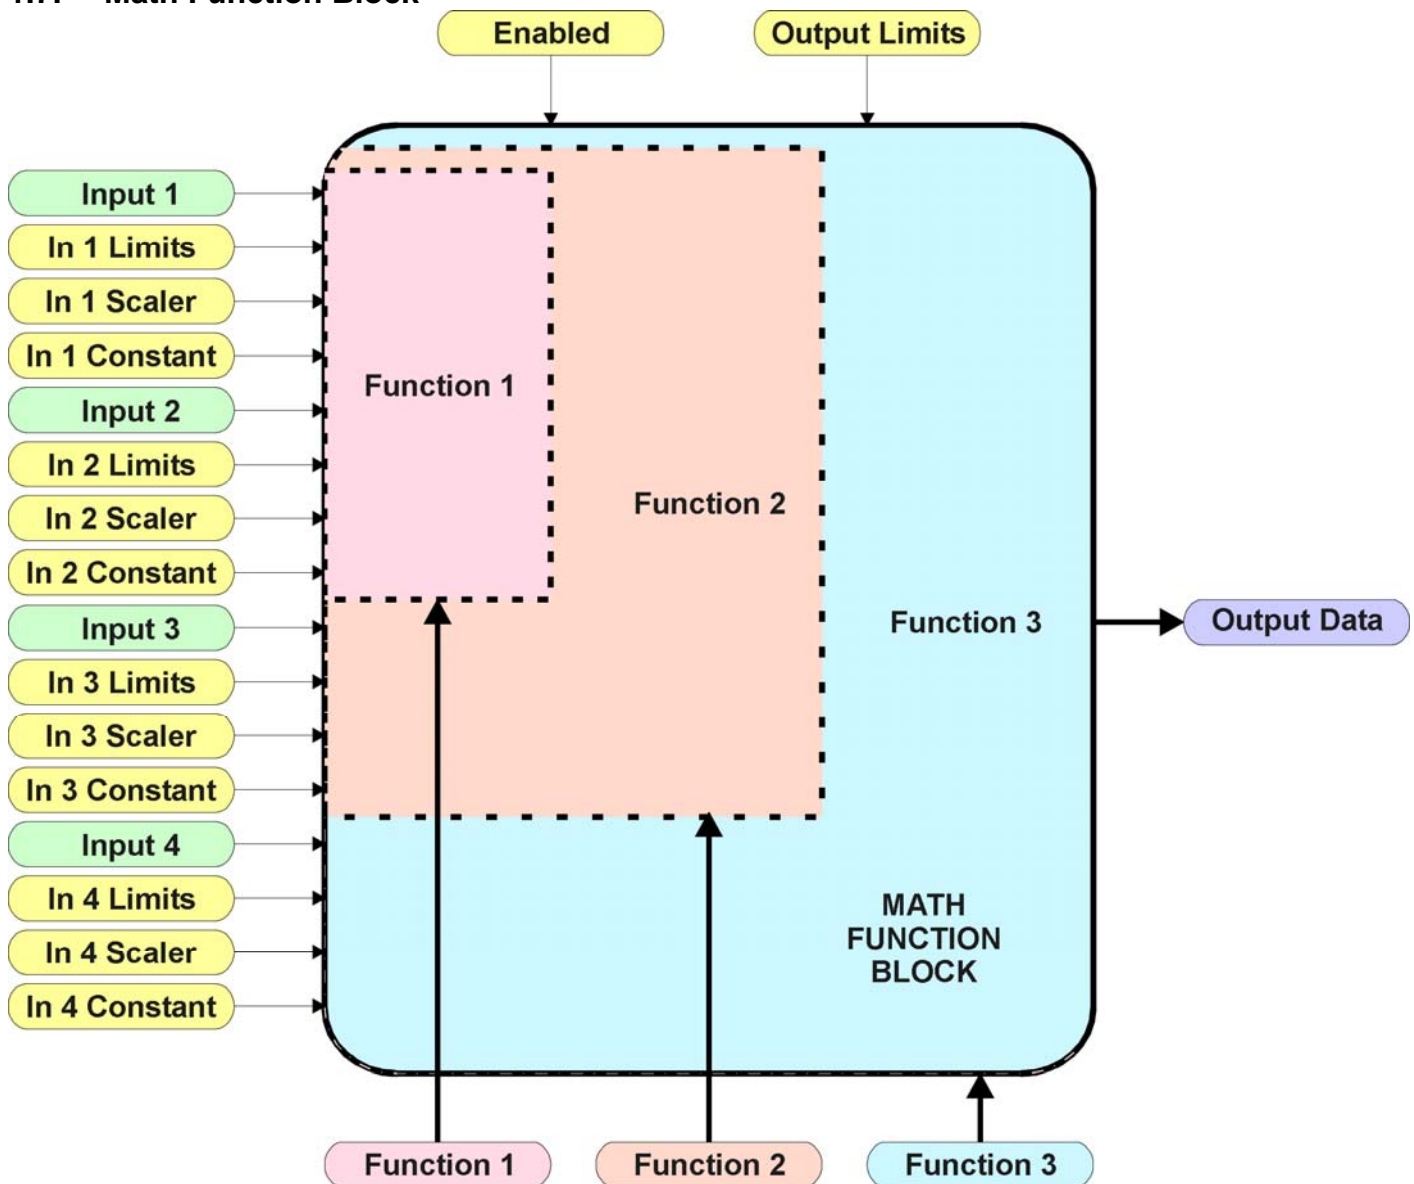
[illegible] Math Function Block

Enabled

Output Limits

Input 1

In 1 Limits

In 1 Scaler

In 1 Constant

Input 2

In 2 Limits

In 2 Scaler

In 2 Constant

Input 3

In 3 Limits

In 3 Scaler

In 3 Constant

Input 4

In 4 Limits

In 4 Scaler

In 4 Constant

Function 1

Function 2

Function 3

Output Data

MATH FUNCTION BLOCK

Function 1

Function 2

Function 3